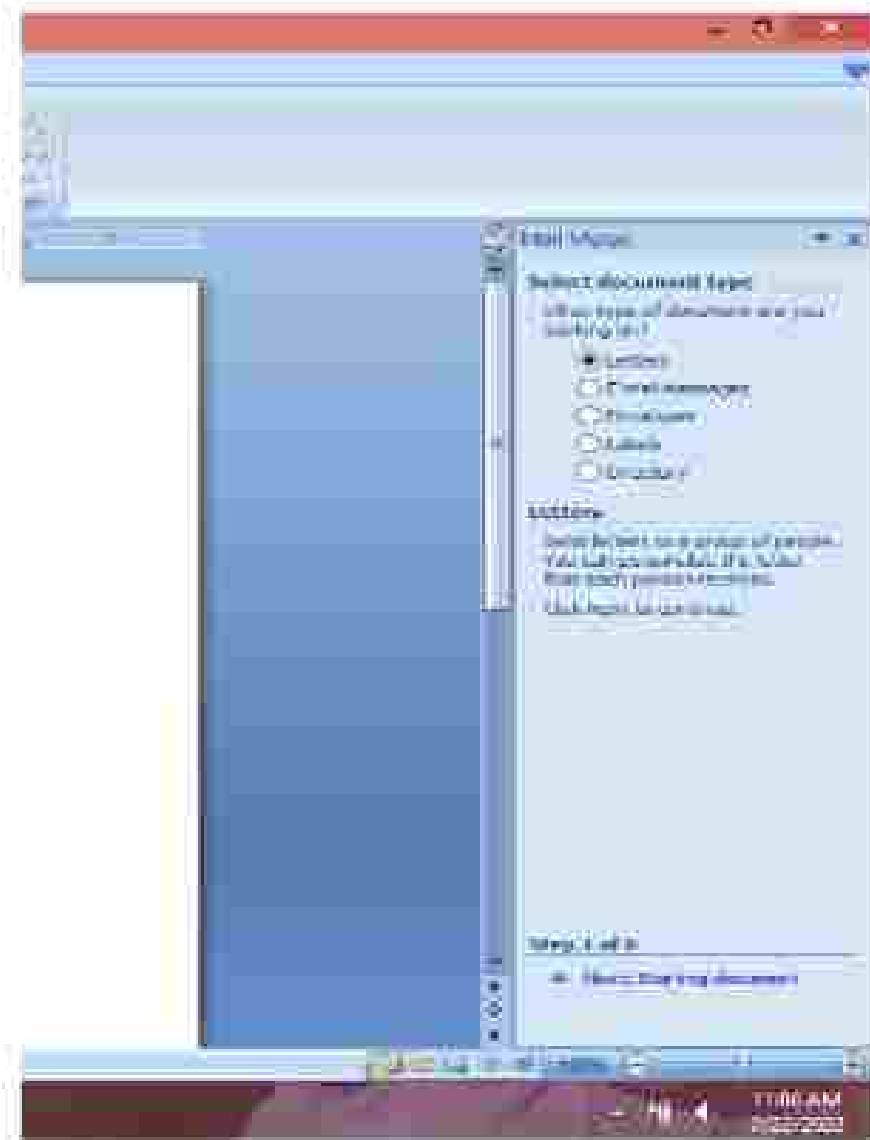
Mail Merge

Select document type

What type of document are you working on?

Letters

E-mail messages

Envelopes

Labels

Directory

Letters

Send letters to a group of people. You can personalize the letter that each person receives.

Click Next to continue.

Step 1 of 6

Next: Starting document